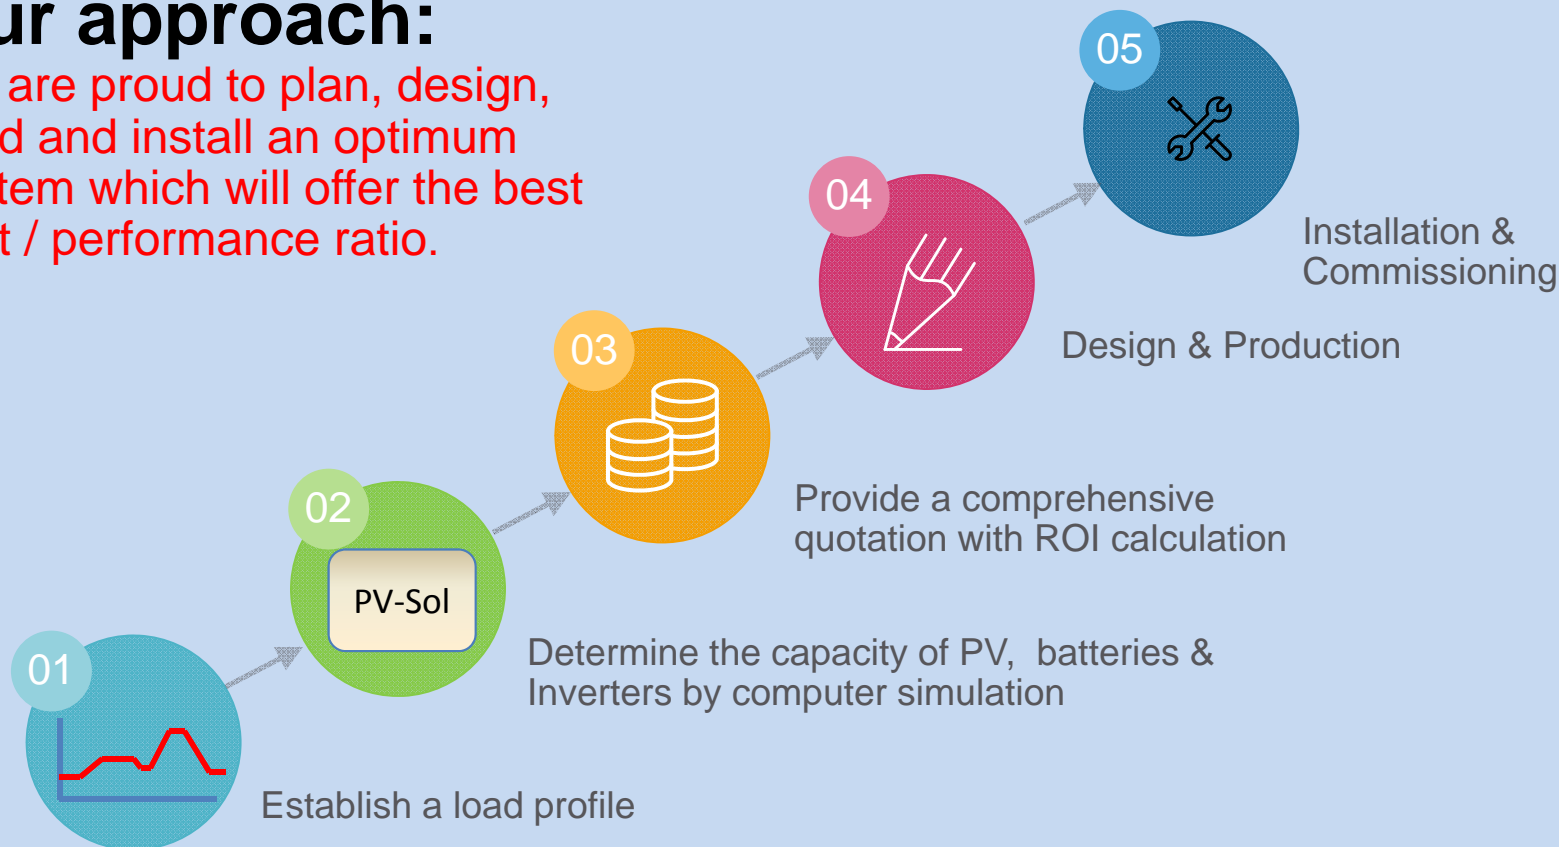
ur approach:

are proud to plan, design, d and install an optimum tem which will offer the best t / performance ratio.

05

Installation & Commissioning

04

Design & Production

03

Provide a comprehensive quotation with ROI calculation

02

PV-Sol

Determine the capacity of PV, batteries & Inverters by computer simulation

01

Establish a load profile